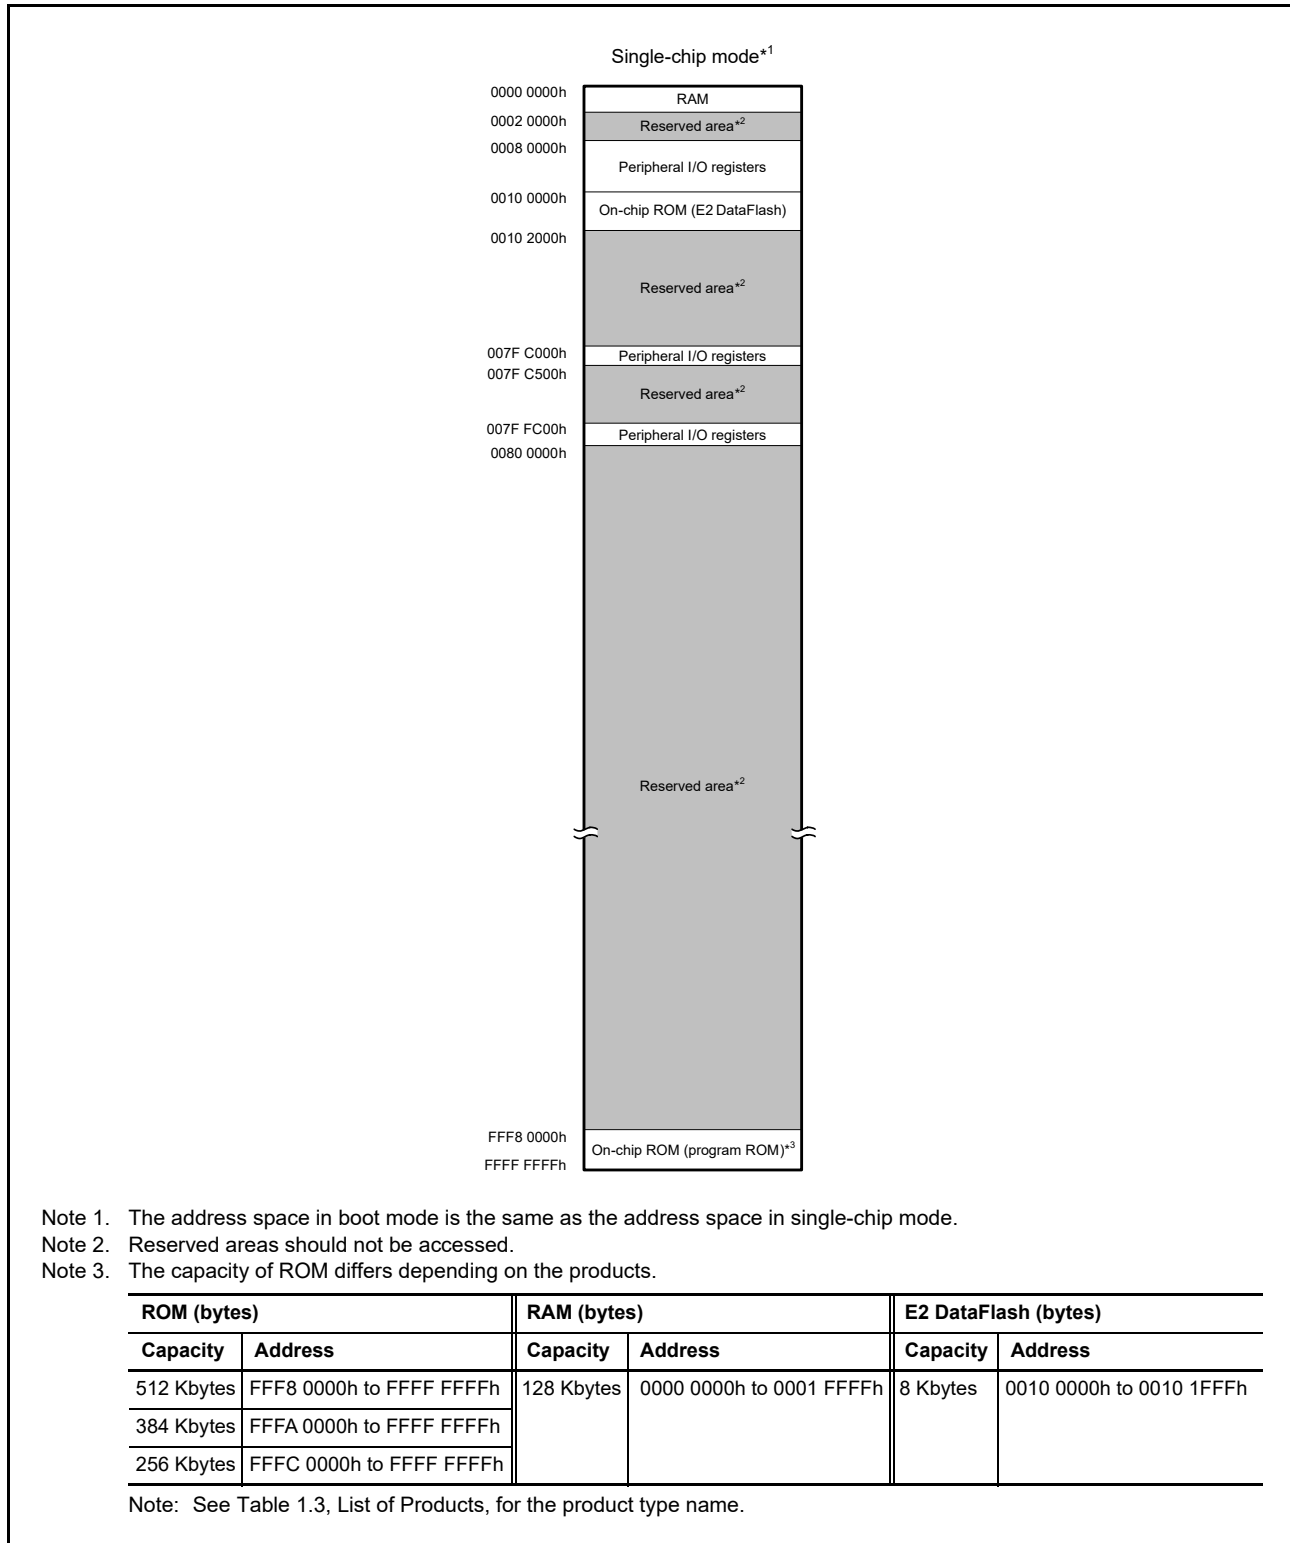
Single-chip mode*1

0000 0000h
RAM
0002 0000h
Reserved area*2
0008 0000h
Peripheral I/O registers
0010 0000h
On-chip ROM (E2 DataFlash)
0010 2000h
Reserved area*2
007F C000h
Peripheral I/O registers
007F C500h
Reserved area*2
007F FC00h
Peripheral I/O registers
0080 0000h
Reserved area*2
FFF8 0000h
On-chip ROM (program ROM)*3
FFFF FFFFh

Note 1. The address space in boot mode is the same as the address space in single-chip mode.
Note 2. Reserved areas should not be accessed.
Note 3. The capacity of ROM differs depending on the products.

| ROM (bytes) | | RAM (bytes) | | E2 DataFlash (bytes) | |
|---|---|---|---|---|---|
| Capacity | Address | Capacity | Address | Capacity | Address |
| 512 Kbytes | FFF8 0000h to FFFF FFFFh | 128 Kbytes | 0000 0000h to 0001 FFFFh | 8 Kbytes | 0010 0000h to 0010 1FFFh |
| 384 Kbytes | FFFA 0000h to FFFF FFFFh | | | | |
| 256 Kbytes | FFFC 0000h to FFFF FFFFh | | | | |

Note: See Table 1.3, List of Products, for the product type name.